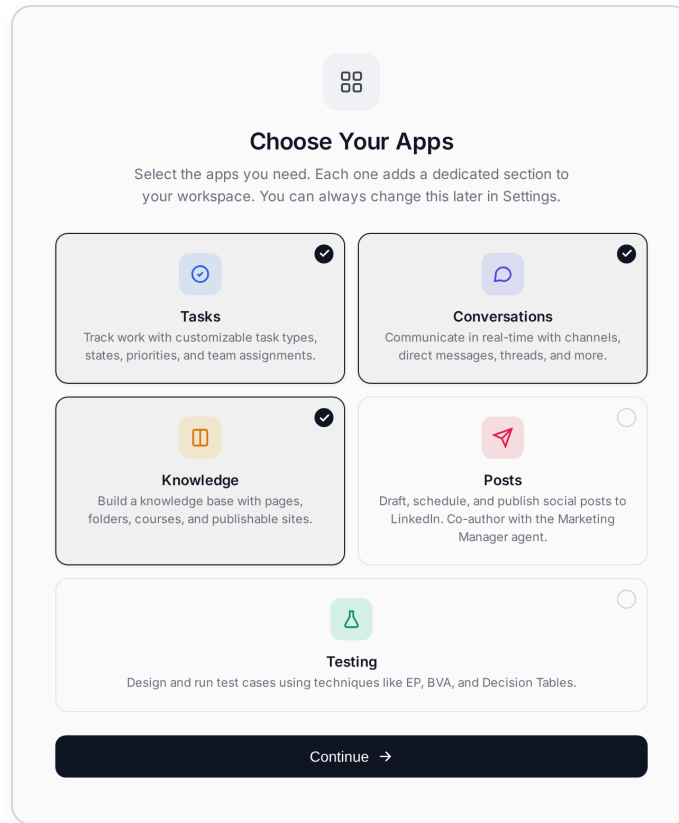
Choose Your Apps

Select the apps you need. Each one adds a dedicated section to your workspace. You can always change this later in Settings.

Tasks

Track work with customizable task types, states, priorities, and team assignments.

Conversations

Communicate in real-time with channels, direct messages, threads, and more.

Knowledge

Build a knowledge base with pages, folders, courses, and publishable sites.

Posts

Draft, schedule, and publish social posts to LinkedIn. Co-author with the Marketing Manager agent.

Testing

Design and run test cases using techniques like EP, BVA, and Decision Tables.

Continue →